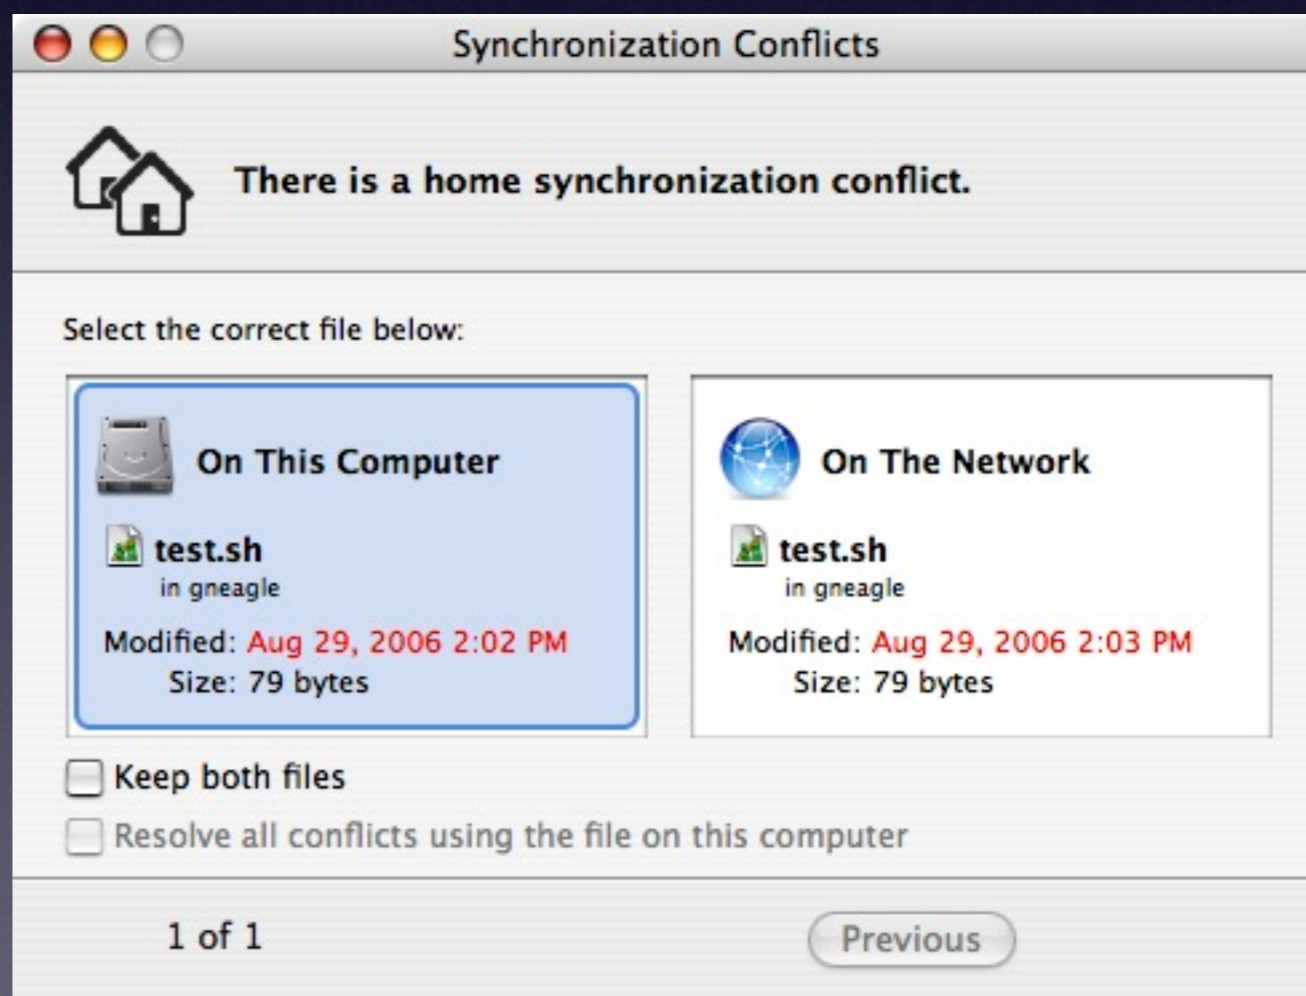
Synchronization Conflicts

There is a home synchronization conflict.

Select the correct file below:

On This Computer

test.sh
in gneagle

Modified: Aug 29, 2006 2:02 PM
Size: 79 bytes

On The Network

test.sh
in gneagle

Modified: Aug 29, 2006 2:03 PM
Size: 79 bytes

Keep both files

Resolve all conflicts using the file on this computer

1 of 1

Previous